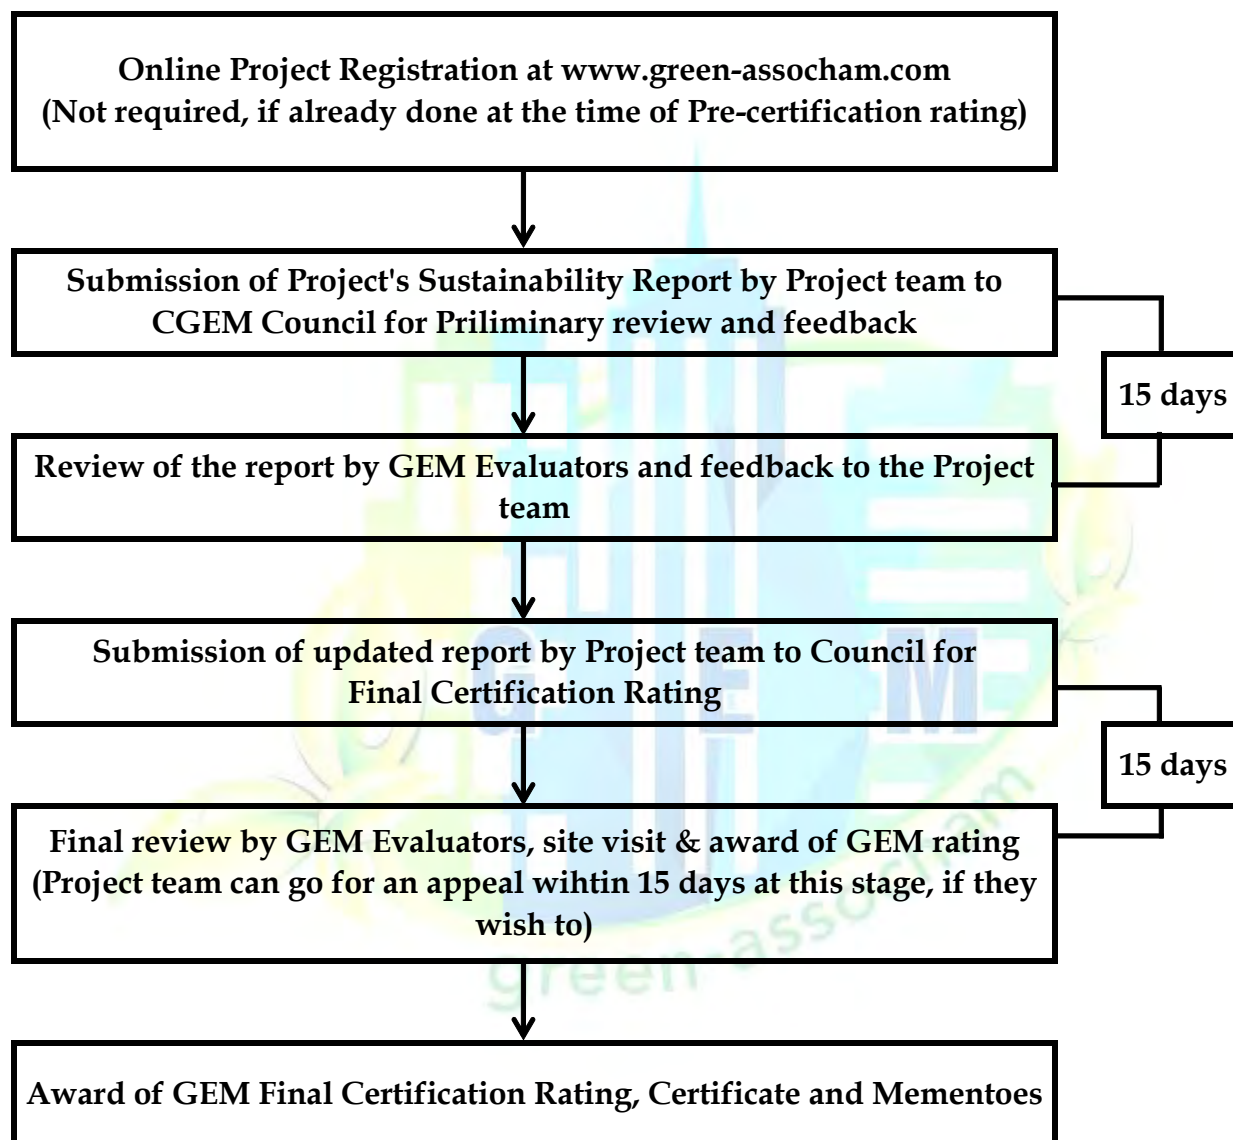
Online Project Registration at www.green-assocham.com (Not required, if already done at the time of Pre-certification rating)

Submission of Project's Sustainability Report by Project team to CGEM Council for Priliminary review and feedback

15 days

Review of the report by GEM Evaluators and feedback to the Project team

Submission of updated report by Project team to Council for Final Certification Rating

15 days

Final review by GEM Evaluators, site visit & award of GEM rating (Project team can go for an appeal wihtin 15 days at this stage, if they wish to)

Award of GEM Final Certification Rating, Certificate and Mementoes

GEM

green-assocham